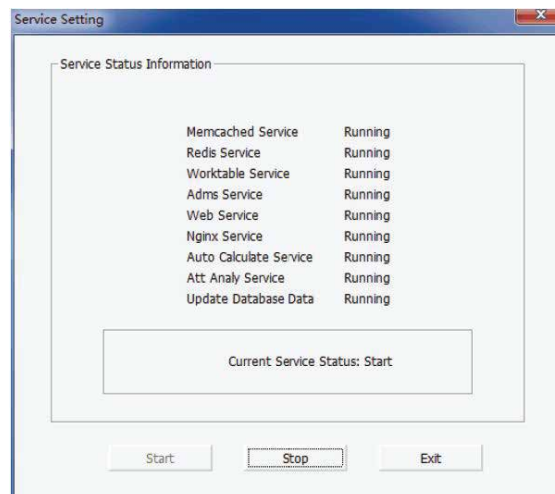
Service Setting

Service Status Information

| | |
|---|---|
| Memcached Service | Running |
| Redis Service | Running |
| Worktable Service | Running |
| Adms Service | Running |
| Web Service | Running |
| Nginx Service | Running |
| Auto Calculate Service | Running |
| Att Analy Service | Running |
| Update Database Data | Running |

Current Service Status: Start

Start
Stop
Exit